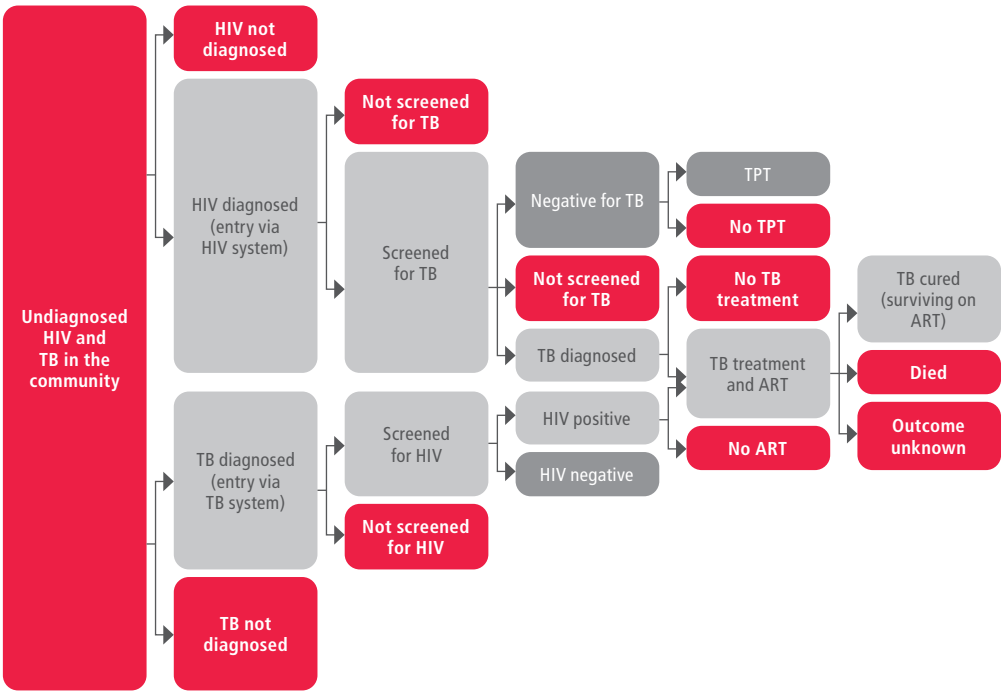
Undiagnosed HIV and TB in the community

HIV not diagnosed

HIV diagnosed (entry via HIV system)

Not screened for TB

Screened for TB

Negative for TB

TPT

No TPT

Not screened for TB

No TB treatment

TB diagnosed

TB treatment and ART

TB cured (surviving on ART)

Died

Outcome unknown

TB diagnosed (entry via TB system)

Screened for HIV

HIV positive

HIV negative

No ART

Not screened for HIV

TB not diagnosed